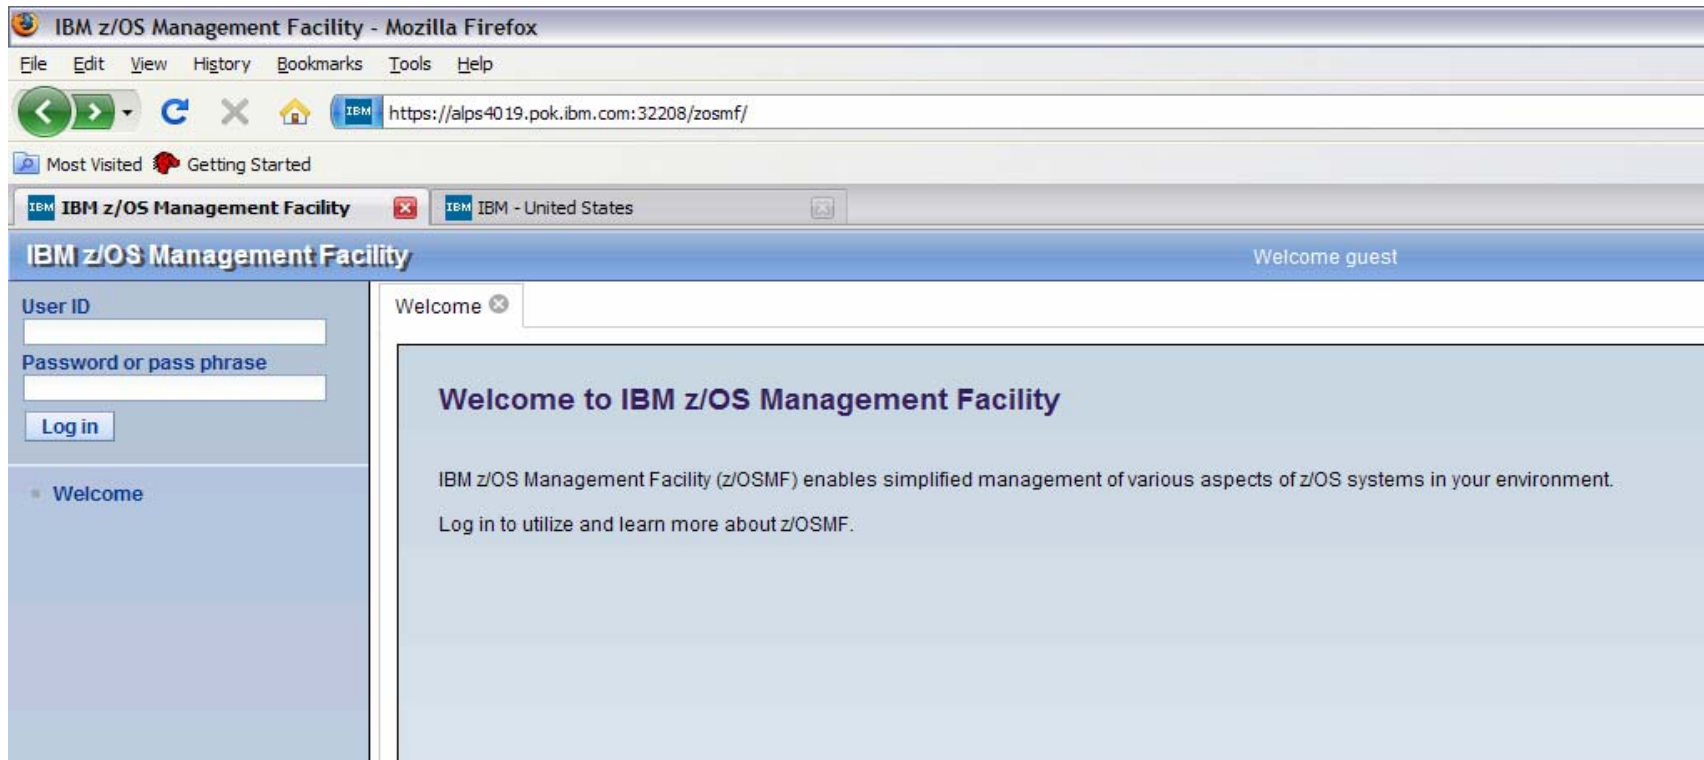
IBM z/OS Management Facility - Mozilla Firefox

File Edit View History Bookmarks Tools Help

IBM https://alps4019.pok.ibm.com:32208/zosmf/

Most Visited Getting Started

IBM IBM z/OS Management Facility

IBM IBM - United States

IBM z/OS Management Facility

Welcome guest

User ID

Password or pass phrase

Log in

Welcome

Welcome

Welcome to IBM z/OS Management Facility

IBM z/OS Management Facility (z/OSMF) enables simplified management of various aspects of z/OS systems in your environment.

Log in to utilize and learn more about z/OSMF.